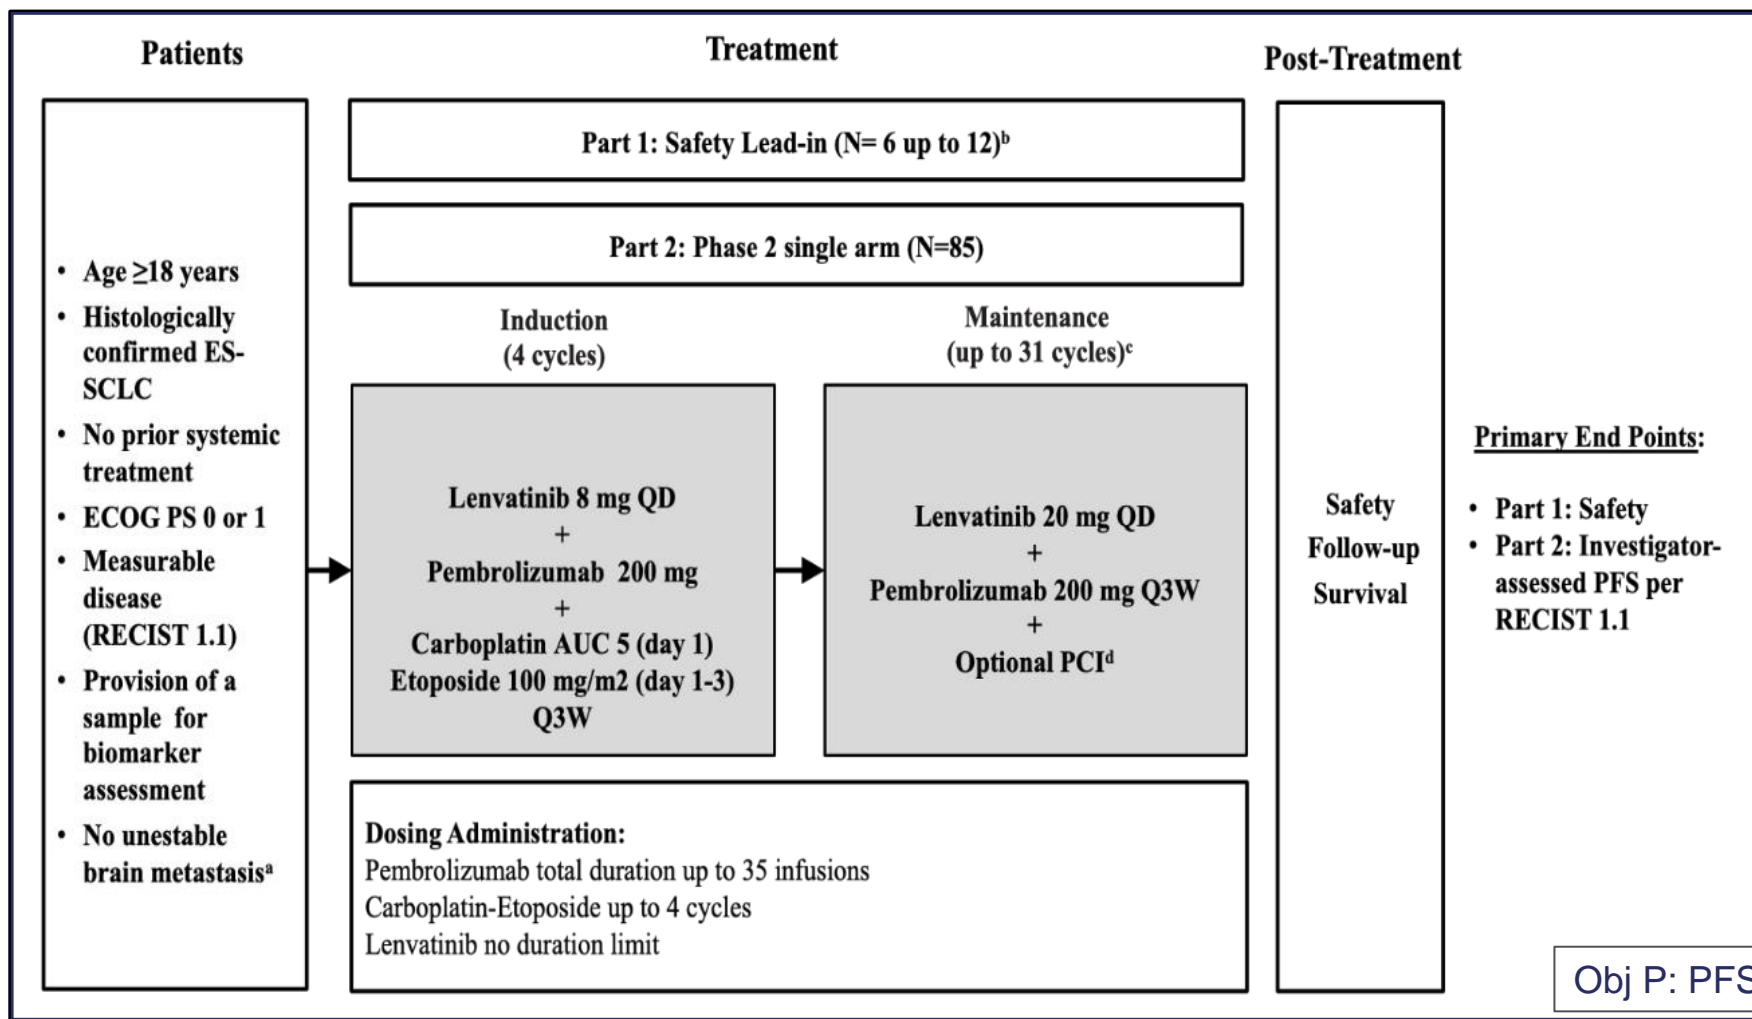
Patients

Treatment

Post-Treatment

Part 1: Safety Lead-in (N= 6 up to 12)$^b$

Part 2: Phase 2 single arm (N=85)

- Age ≥18 years
- Histologically confirmed ES-SCLC
- No prior systemic treatment
- ECOG PS 0 or 1
- Measurable disease (RECIST 1.1)
- Provision of a sample for biomarker assessment
- No unestable brain metastasis$^a$

Induction (4 cycles)

Lenvatinib 8 mg QD
+
Pembrolizumab 200 mg
+
Carboplatin AUC 5 (day 1)
Etoposide 100 mg/m2 (day 1-3)
Q3W

Maintenance (up to 31 cycles)$^c$

Lenvatinib 20 mg QD
+
Pembrolizumab 200 mg Q3W
+
Optional PCI$^d$

Dosing Administration:
Pembrolizumab total duration up to 35 infusions
Carboplatin-Etoposide up to 4 cycles
Lenvatinib no duration limit

Safety
Follow-up
Survival

Primary End Points:

- Part 1: Safety
- Part 2: Investigator-assessed PFS per RECIST 1.1

Obj P: PFS